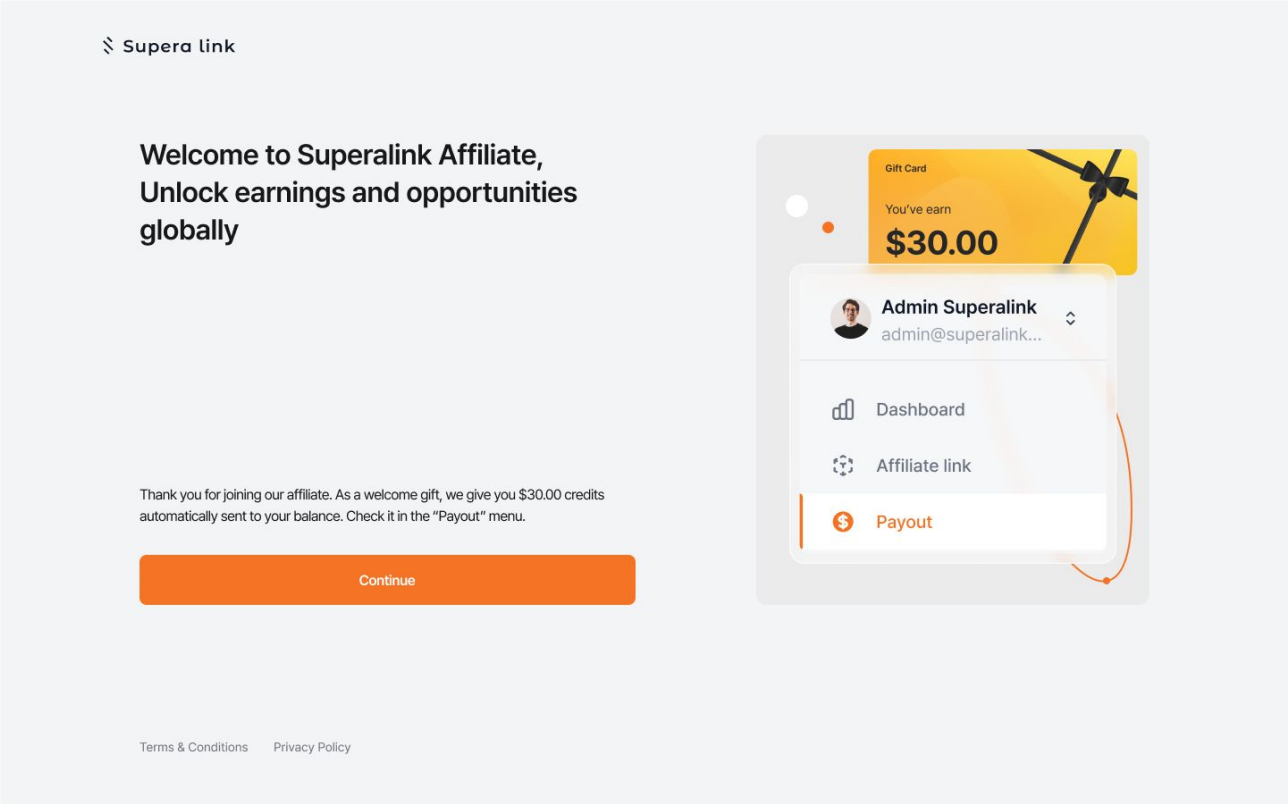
Supera link

Welcome to Superalink Affiliate, Unlock earnings and opportunities globally

Gift Card

You've earn

$30.00

Admin Superalink
admin@superalink...

Dashboard

Affiliate link

Payout

Thank you for joining our affiliate. As a welcome gift, we give you $30.00 credits automatically sent to your balance. Check it in the "Payout" menu.

Continue

Terms & Conditions Privacy Policy